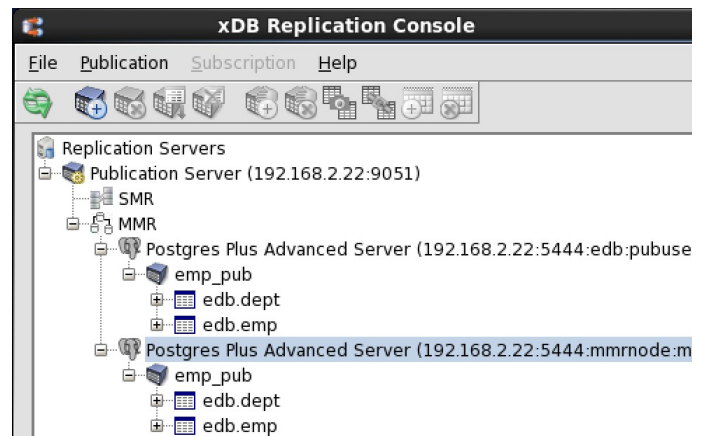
xDB Replication Console

File Publication Subscription Help

Replication Servers
Publication Server (192.168.2.22:9051)
SMR
MMR
Postgres Plus Advanced Server (192.168.2.22:5444:edb:pubuse
emp_pub
edb.dept
edb.emp
Postgres Plus Advanced Server (192.168.2.22:5444:mmrnode:m
emp_pub
edb.dept
edb.emp